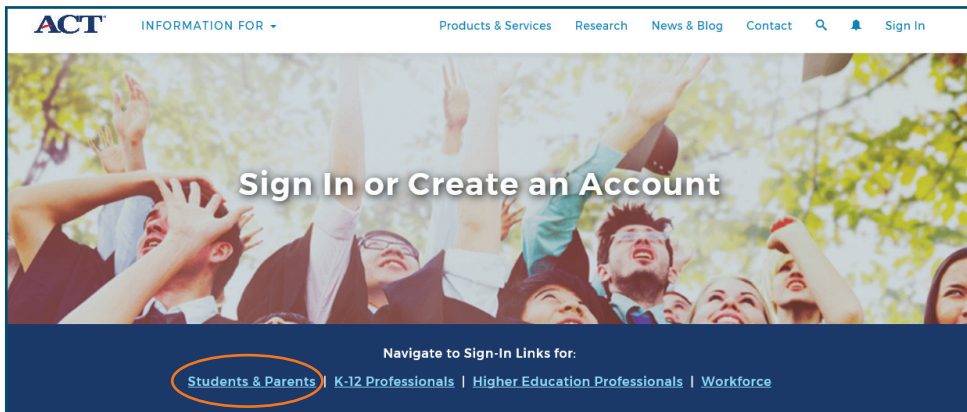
ACT® INFORMATION FOR ▾ Products & Services Research News & Blog Contact Sign In

Sign In or Create an Account

Navigate to Sign-In Links for:

Students & Parents | K-12 Professionals | Higher Education Professionals | Workforce